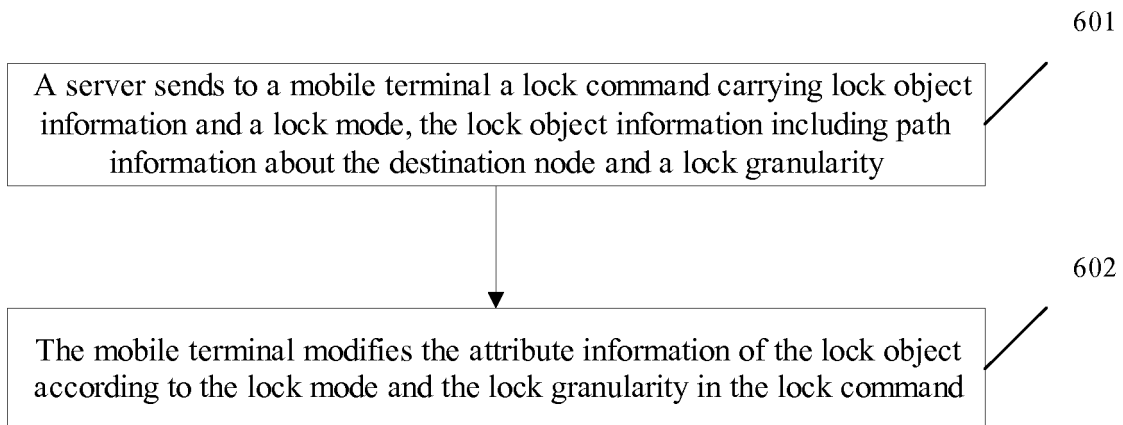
601

A server sends to a mobile terminal a lock command carrying lock object information and a lock mode, the lock object information including path information about the destination node and a lock granularity

602

The mobile terminal modifies the attribute information of the lock object according to the lock mode and the lock granularity in the lock command